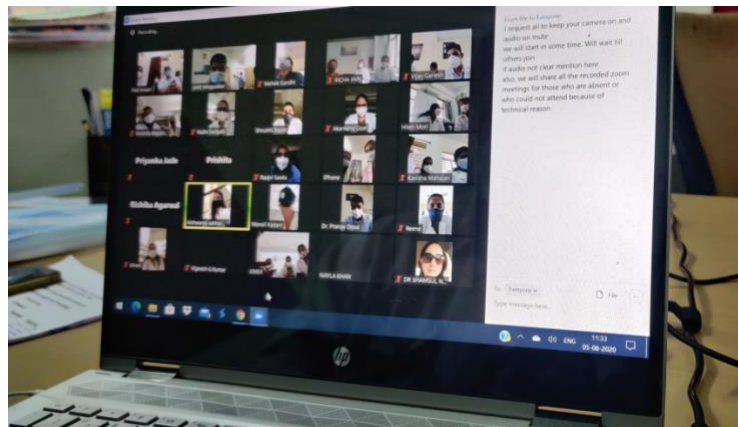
Recording

Priyanka Jade
Pdiksha
Richika Agarwal
RICHA JAIN
Vijay Ganesh
Nagni Savla
Kanisha Mahajan
iPhone
Manali Kalam
Dr. Pranay Desai
Neema
Vignesh G Kumar
DR. SHAMSUL H.
NAYLA KHAN

From Me to Everyone:
I request all to keep your camera on and audio on mute
we will start in some time. Will wait till others join
if audio not clear mention here
also, we will share all the recorded zoom meetings for those who are absent or who could not attend because of technical reason

To: Everyone
File
Type message here...

ENG
11:33
05-08-2020

hp